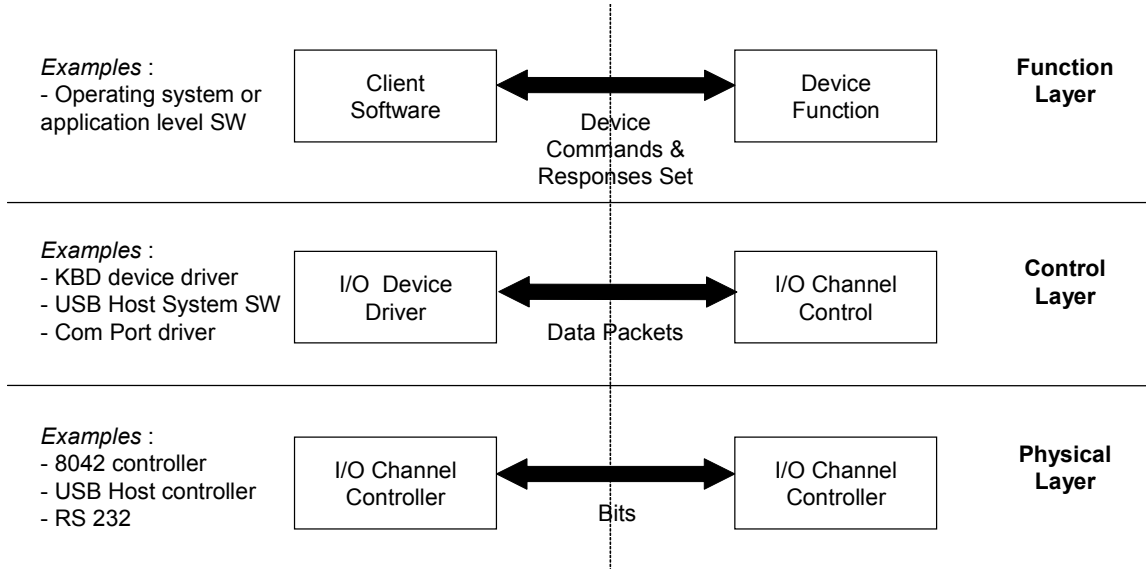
*Examples* :
- Operating system or application level SW

Client Software

Device Commands & Responses Set

Device Function

**Function Layer**

*Examples* :
- KBD device driver
- USB Host System SW
- Com Port driver

I/O Device Driver

Data Packets

I/O Channel Control

**Control Layer**

*Examples* :
- 8042 controller
- USB Host controller
- RS 232

I/O Channel Controller

Bits

I/O Channel Controller

**Physical Layer**